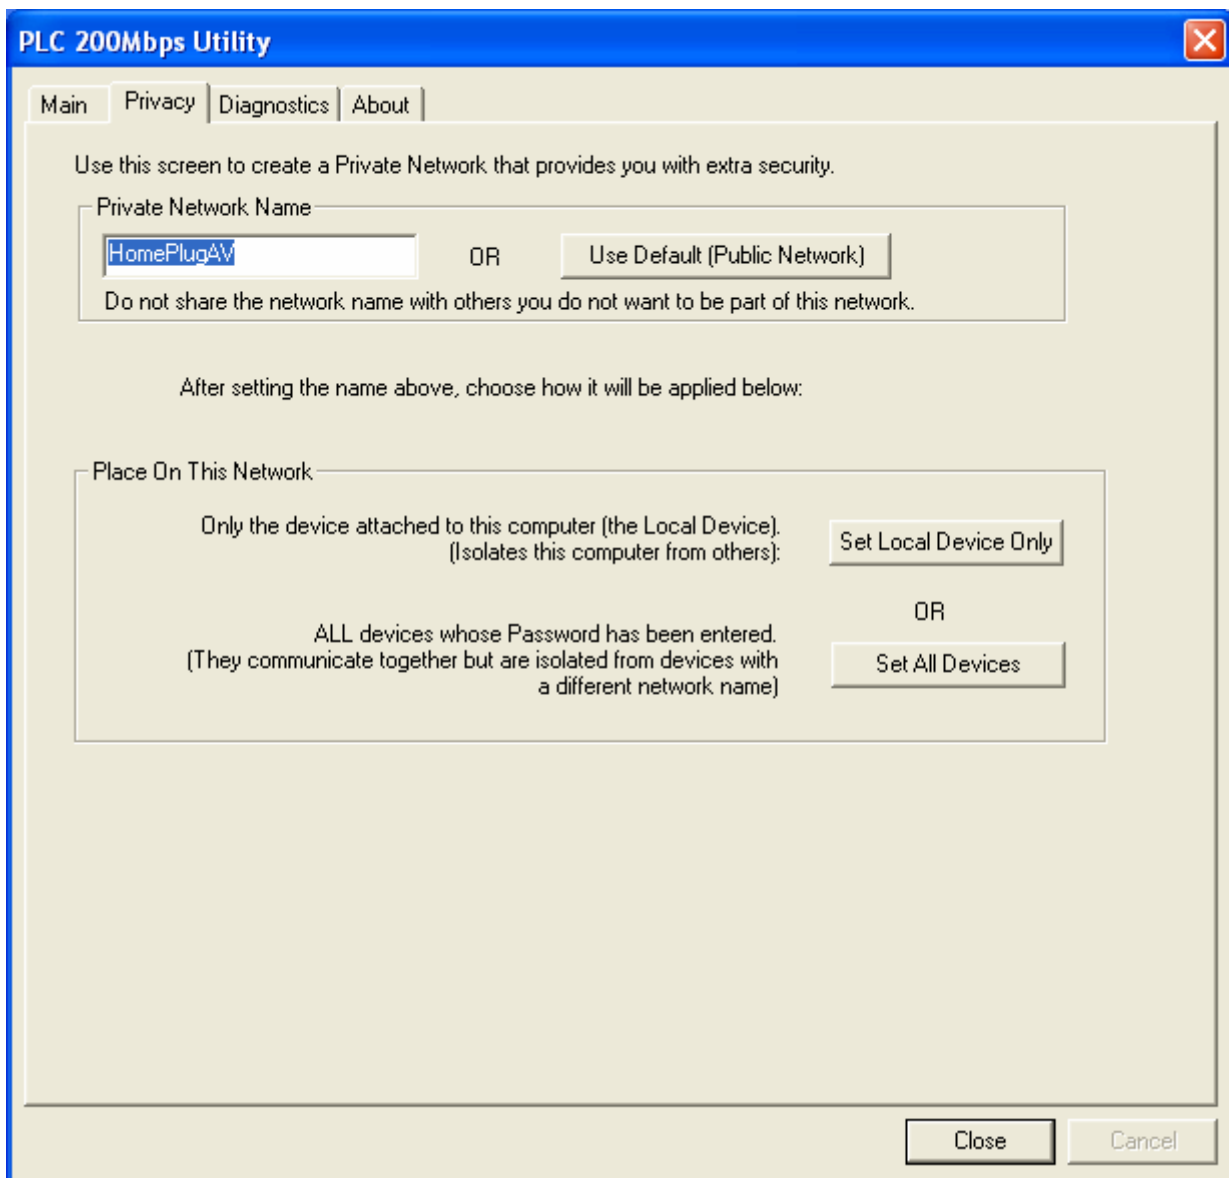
PLC 200Mbps Utility

Main | Privacy | Diagnostics | About

Use this screen to create a Private Network that provides you with extra security.

Private Network Name

HomePlugAV

OR

Use Default (Public Network)

Do not share the network name with others you do not want to be part of this network.

After setting the name above, choose how it will be applied below:

Place On This Network

Only the device attached to this computer (the Local Device). (Isolates this computer from others):

Set Local Device Only

OR

ALL devices whose Password has been entered. (They communicate together but are isolated from devices with a different network name)

Set All Devices

Close

Cancel